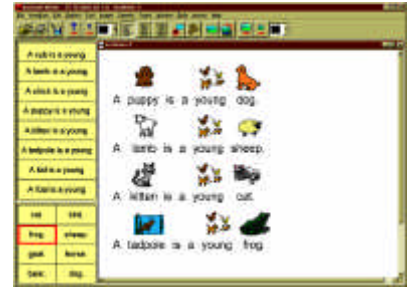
A cub is a young
A lamb is a young
A chick is a young
A puppy is a young
A kitten is a young
A tadpole is a young
A kid is a young
A foal is a young

cat | bird
frog | sheep
goat | horse
hen | dog

A puppy is a young dog.
A lamb is a young sheep.
A kitten is a young cat.
A tadpole is a young frog.